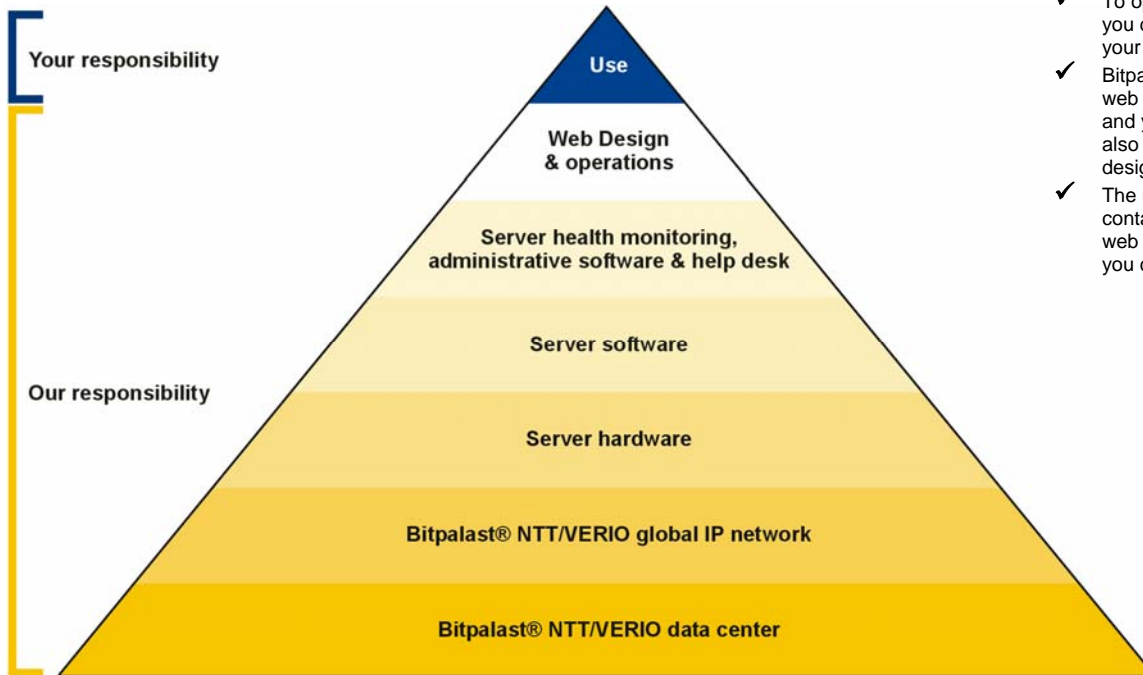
Your responsibility

Our responsibility

Use

Web Design & operations

Server health monitoring, administrative software & help desk

Server software

Server hardware

Bitpalast® NTT/VERIO global IP network

Bitpalast® NTT/VERIO data center

✔ To o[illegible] you c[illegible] your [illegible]

✔ Bitpa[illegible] web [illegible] and y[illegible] also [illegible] desig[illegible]

✔ The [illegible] conta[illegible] web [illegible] you c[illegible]